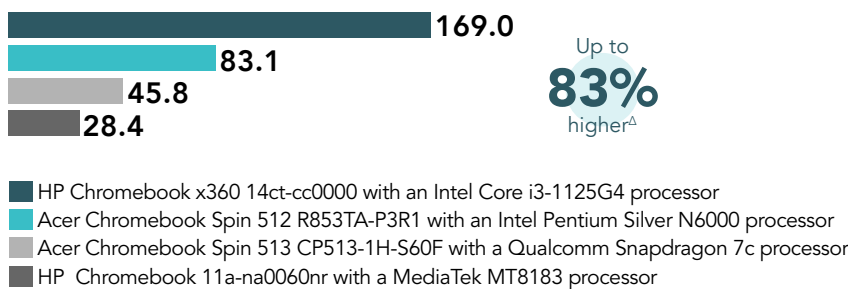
169.0
83.1
45.8
28.4

Up to
83%
higher$^{\Delta}$

HP Chromebook x360 14ct-cc0000 with an Intel Core i3-1125G4 processor
Acer Chromebook Spin 512 R853TA-P3R1 with an Intel Pentium Silver N6000 processor
Acer Chromebook Spin 513 CP513-1H-S60F with a Qualcomm Snapdragon 7c processor
HP Chromebook 11a-na0060nr with a MediaTek MT8183 processor